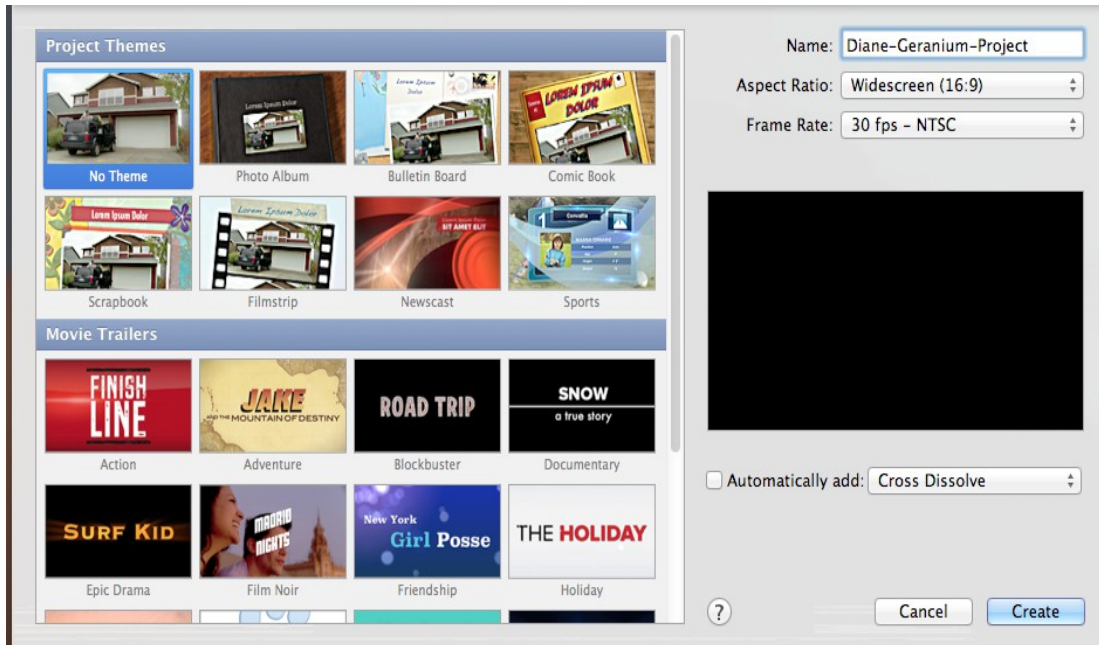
Project Themes

Lorem Ipsum Dolor

Lorem Ipsum Dolor

LOREM IPSUM DOLOR

No Theme

Photo Album

Bulletin Board

Comic Book

Lorem Ipsum Dolor

Lorem Ipsum Dolor

SIT AMET ELIT

Scrapbook

Filmstrip

Newscast

Sports

Movie Trailers

FINISH LINE

JAKE AND THE MOUNTAIN OF DESTINY

ROAD TRIP

SNOW a true story

Action

Adventure

Blockbuster

Documentary

SURF KID

MADRID NIGHTS

New York Girl Posse

THE HOLIDAY

Epic Drama

Film Noir

Friendship

Holiday

Name: Diane-Geranium-Project

Aspect Ratio: Widescreen (16:9)

Frame Rate: 30 fps - NTSC

Automatically add: Cross Dissolve

?

Cancel

Create